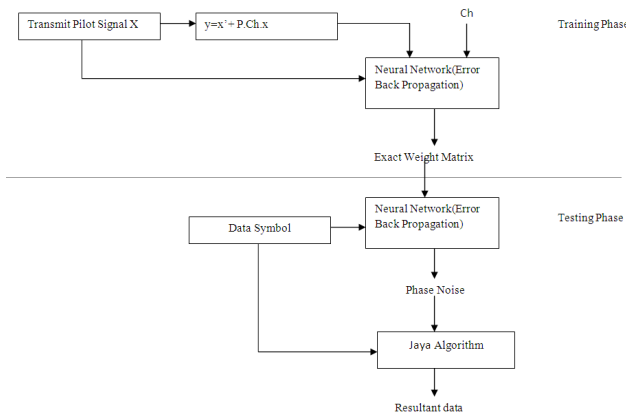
Transmit Pilot Signal X

$y=x^3+P.Ch.x$

Ch

Training Phase

Neural Network(Error Back Propagation)

Exact Weight Matrix

Data Symbol

Neural Network(Error Back Propagation)

Testing Phase

Phase Noise

Jaya Algorithm

Resultant data